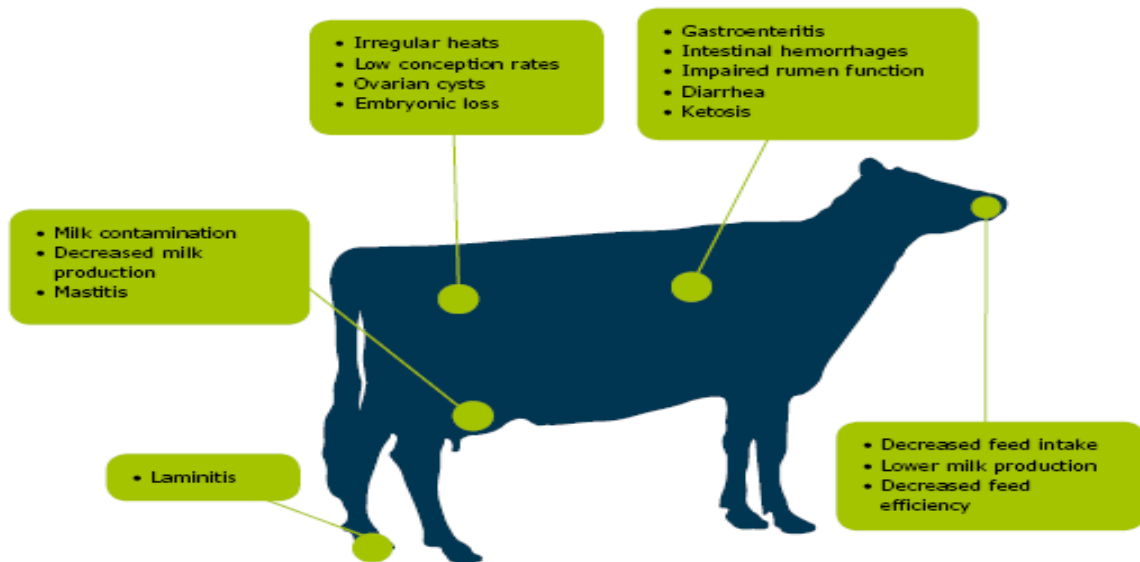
• Irregular heats
• Low conception rates
• Ovarian cysts
• Embryonic loss

• Gastroenteritis
• Intestinal hemorrhages
• Impaired rumen function
• Diarrhea
• Ketosis

• Milk contamination
• Decreased milk production
• Mastitis

• Laminitis

• Decreased feed intake
• Lower milk production
• Decreased feed efficiency